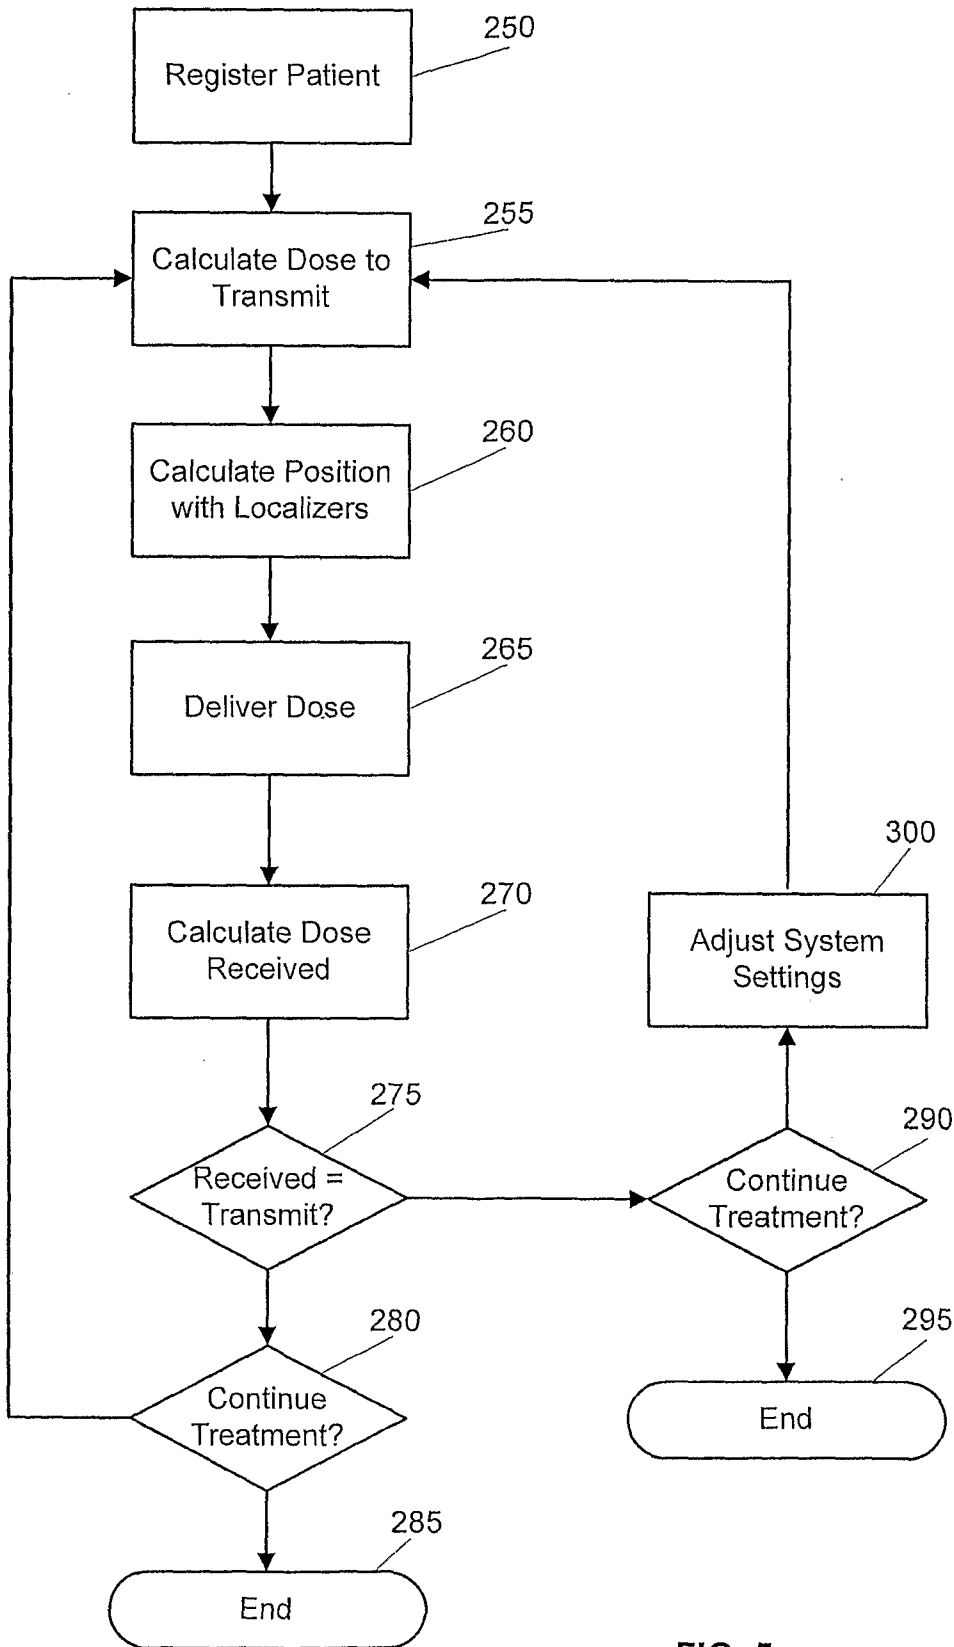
Register Patient
250

Calculate Dose to Transmit
255

Calculate Position with Localizers
260

Deliver Dose
265

Calculate Dose Received
270

Received = Transmit?
275

Continue Treatment?
280

End
285

300
Adjust System Settings

Continue Treatment?
290

295
End

FIG. 7